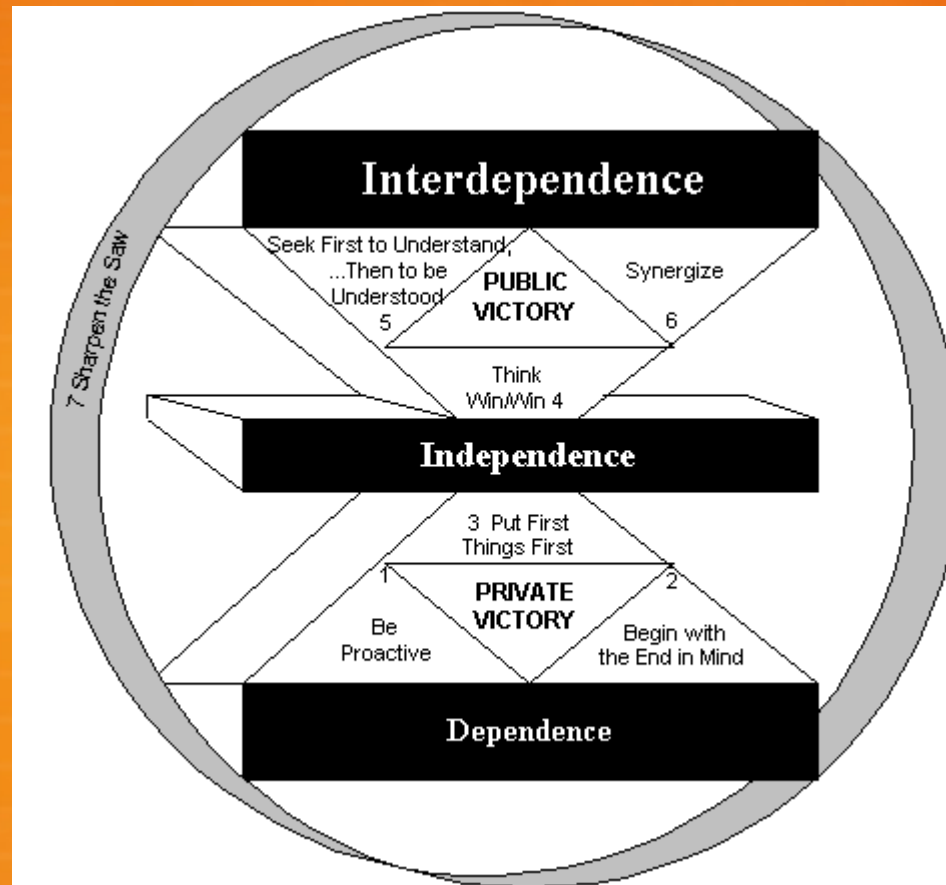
Interdependence

7 Sharpen the Saw

Seek First to Understand, ...Then to be Understood 5

PUBLIC VICTORY

Synergize

6

Think Win/Win 4

Independence

3 Put First Things First

1

PRIVATE VICTORY

2

Be Proactive

Begin with the End in Mind

Dependence